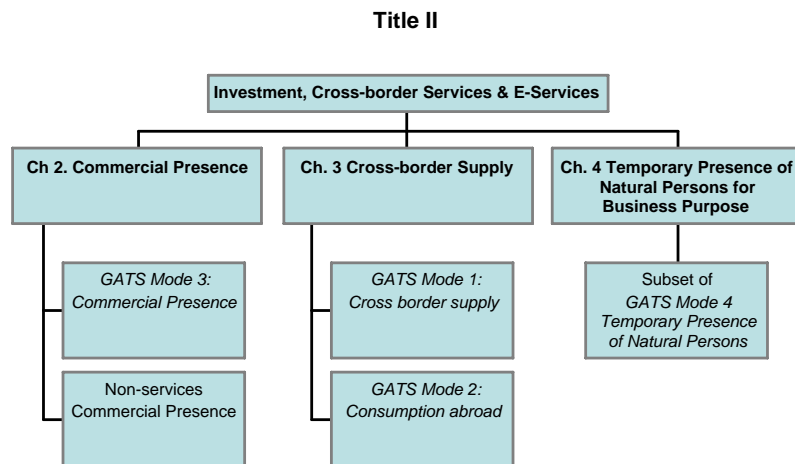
Title II

Investment, Cross-border Services & E-Services

Ch 2. Commercial Presence

Ch. 3 Cross-border Supply

Ch. 4 Temporary Presence of Natural Persons for Business Purpose

GATS Mode 3: Commercial Presence

Non-services Commercial Presence

GATS Mode 1: Cross border supply

GATS Mode 2: Consumption abroad

Subset of GATS Mode 4 Temporary Presence of Natural Persons